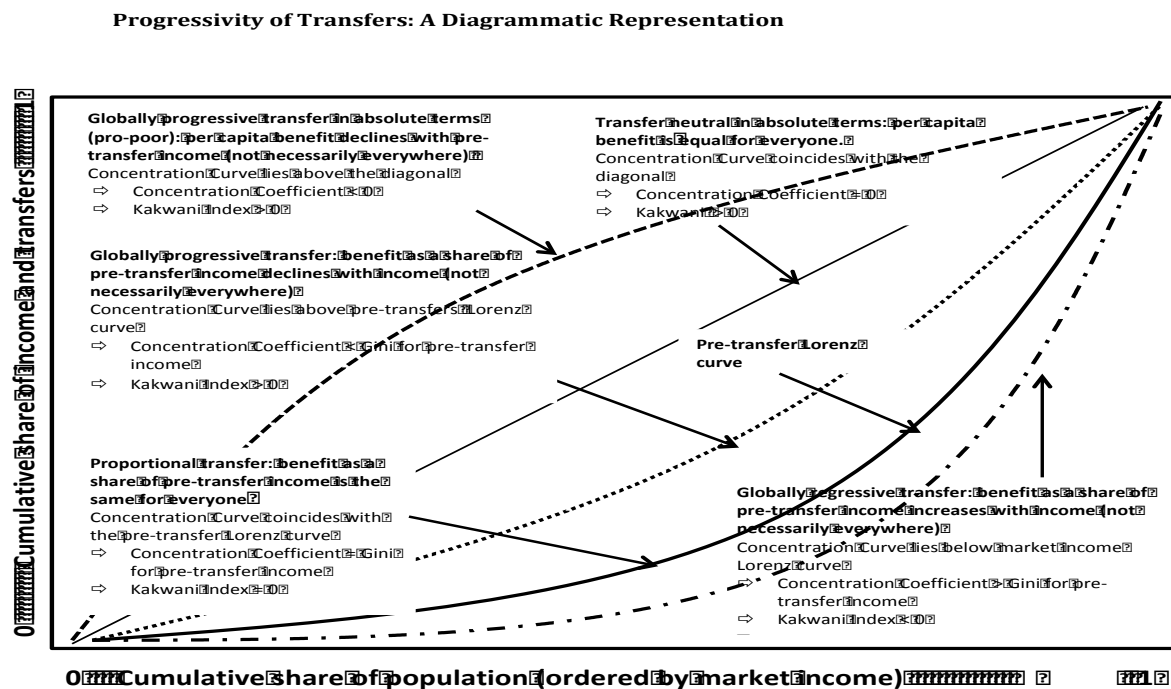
Progressivity of Transfers: A Diagrammatic Representation

0 Cumulative share of income and transfers 1

Globally progressive transfer in absolute terms (pro-poor): per capita benefit declines with pre-transfer income (not necessarily everywhere)
Concentration Curve lies above the diagonal
⇨ Concentration Coefficient < 0
⇨ Kakwani Index > 0

Transfer neutral in absolute terms: per capita benefit is equal for everyone.
Concentration Curve coincides with the diagonal
⇨ Concentration Coefficient = 0
⇨ Kakwani = 0

Globally progressive transfer: benefit as a share of pre-transfer income declines with income (not necessarily everywhere)
Concentration Curve lies above pre-transfers Lorenz curve
⇨ Concentration Coefficient < Gini for pre-transfer income
⇨ Kakwani Index > 0

Pre-transfer Lorenz curve

Proportional transfer: benefit as a share of pre-transfer income is the same for everyone
Concentration Curve coincides with the pre-transfer Lorenz curve
⇨ Concentration Coefficient = Gini for pre-transfer income
⇨ Kakwani Index = 0

Globally regressive transfer: benefit as a share of pre-transfer income increases with income (not necessarily everywhere)
Concentration Curve lies below market income Lorenz curve
⇨ Concentration Coefficient > Gini for pre-transfer income
⇨ Kakwani Index < 0

0 Cumulative share of population (ordered by market income) 1